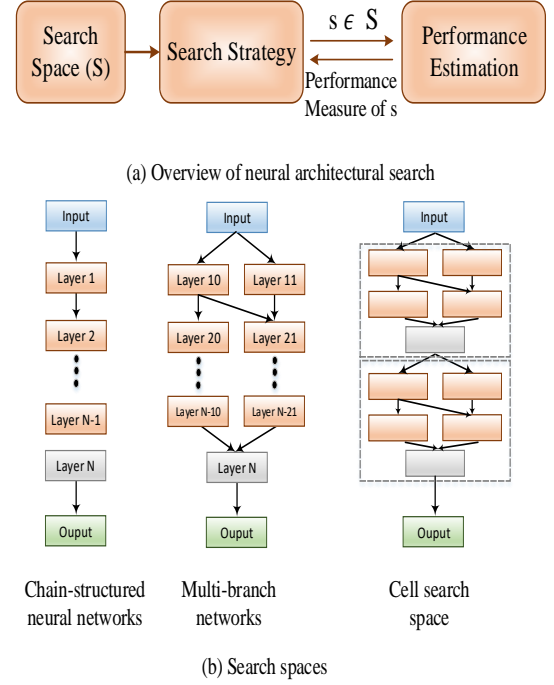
Search Space (S)

Search Strategy

$s \epsilon S$

Performance Measure of s

Performance Estimation

(a) Overview of neural architectural search

Input

Layer 1

Layer 2

Layer N-1

Layer N

Ouput

Input

Layer 10

Layer 11

Layer 20

Layer 21

Layer N-10

Layer N-21

Layer N

Ouput

Input

Ouput

Chain-structured neural networks

Multi-branch networks

Cell search space

(b) Search spaces